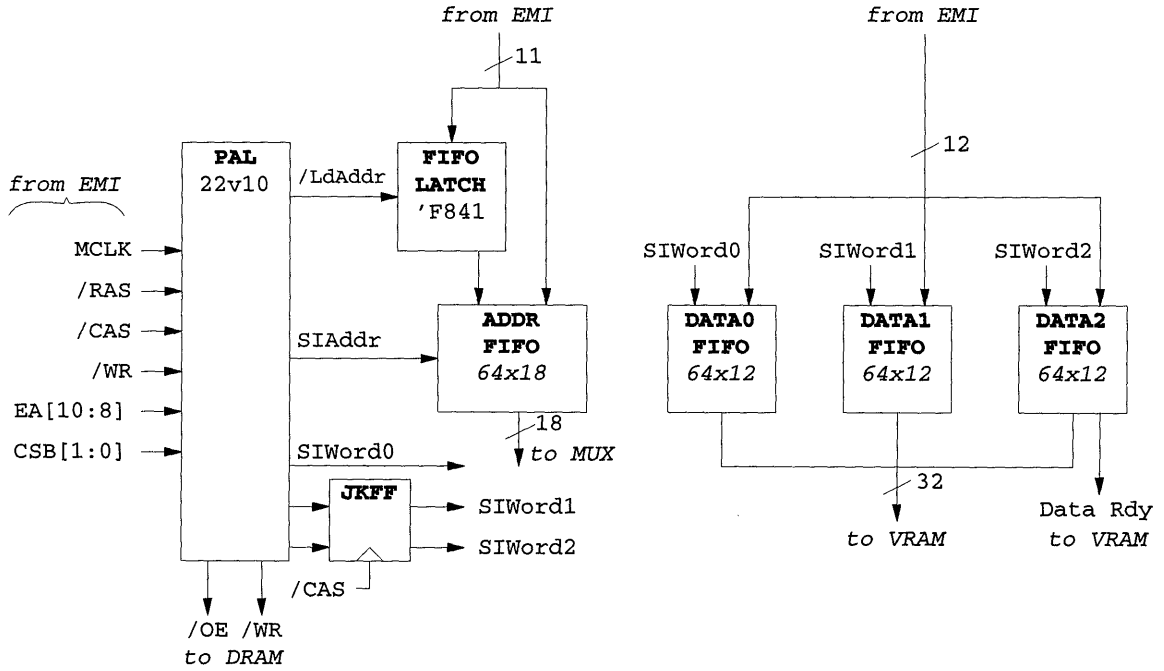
from EMI

11

from EMI

PAL
22v10

FIFO
LATCH
'F841

/LdAddr

from EMI

MCLK

/RAS

/CAS

/WR

EA[10:8]

CSB[1:0]

ADDR
FIFO
64x18

SIAddr

18

to MUX

SIWord0

JKFF

SIWord1

SIWord2

/CAS

/OE /WR
to DRAM

12

SIWord0

SIWord1

SIWord2

DATA0
FIFO
64x12

DATA1
FIFO
64x12

DATA2
FIFO
64x12

32

to VRAM

Data Rdy
to VRAM